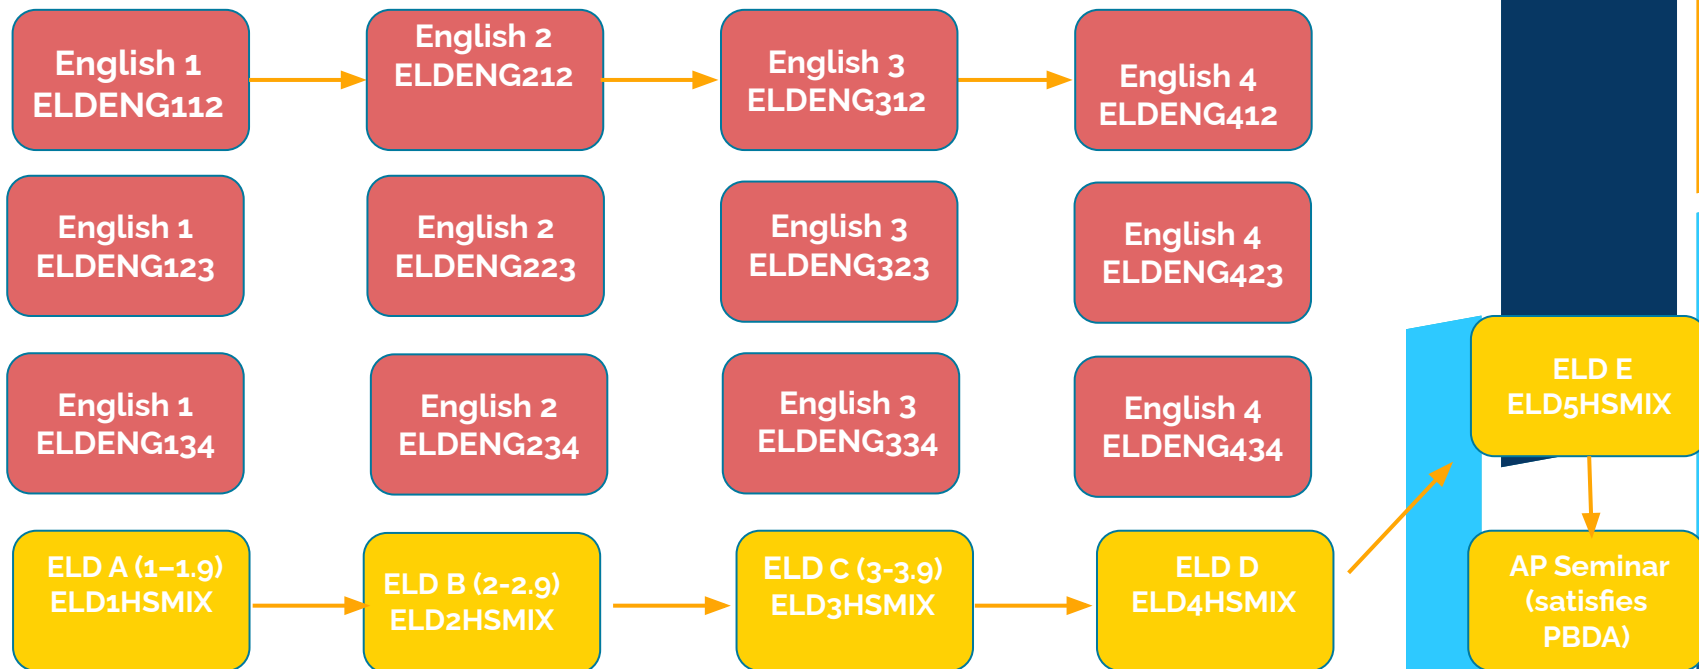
English 1
ELDENG112

English 2
ELDENG212

English 3
ELDENG312

English 4
ELDENG412

English 1
ELDENG123

English 2
ELDENG223

English 3
ELDENG323

English 4
ELDENG423

English 1
ELDENG134

English 2
ELDENG234

English 3
ELDENG334

English 4
ELDENG434

ELD E
ELD5HSMIX

ELD A (1–1.9)
ELD1HSMIX

ELD B (2-2.9)
ELD2HSMIX

ELD C (3-3.9)
ELD3HSMIX

ELD D
ELD4HSMIX

AP Seminar
(satisfies
PBDA)